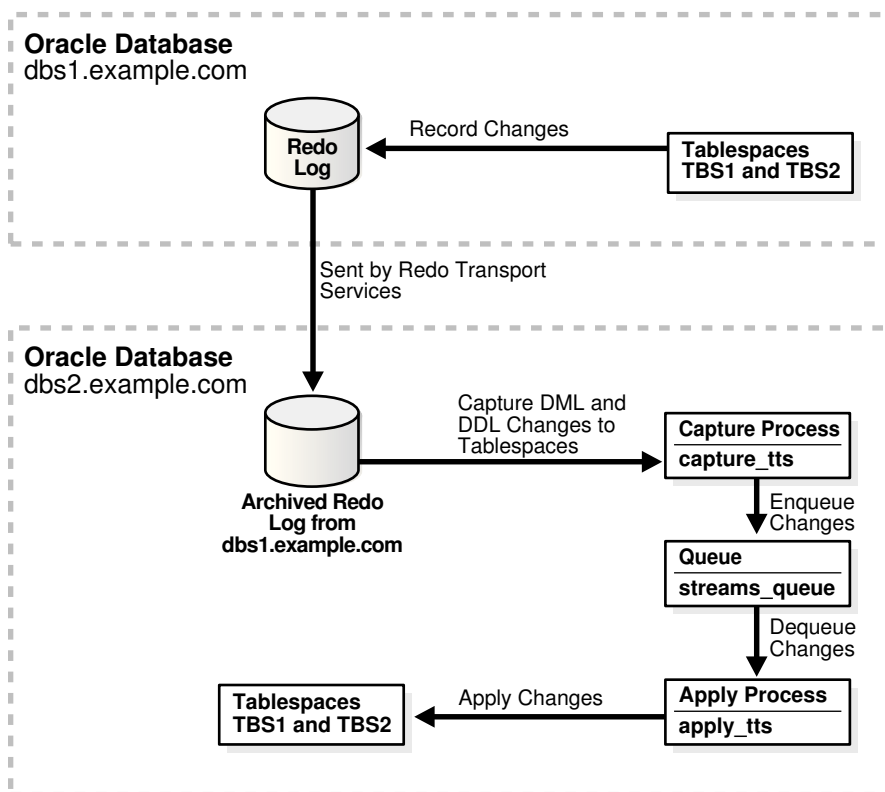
**Oracle Database**
dbs1.example.com

Redo Log

Record Changes

Tablespaces TBS1 and TBS2

Sent by Redo Transport Services

**Oracle Database**
dbs2.example.com

Capture DML and DDL Changes to Tablespaces

Capture Process
capture_tts

Archived Redo Log from dbs1.example.com

Enqueue Changes

Queue
streams_queue

Dequeue Changes

Tablespaces TBS1 and TBS2

Apply Changes

Apply Process
apply_tts